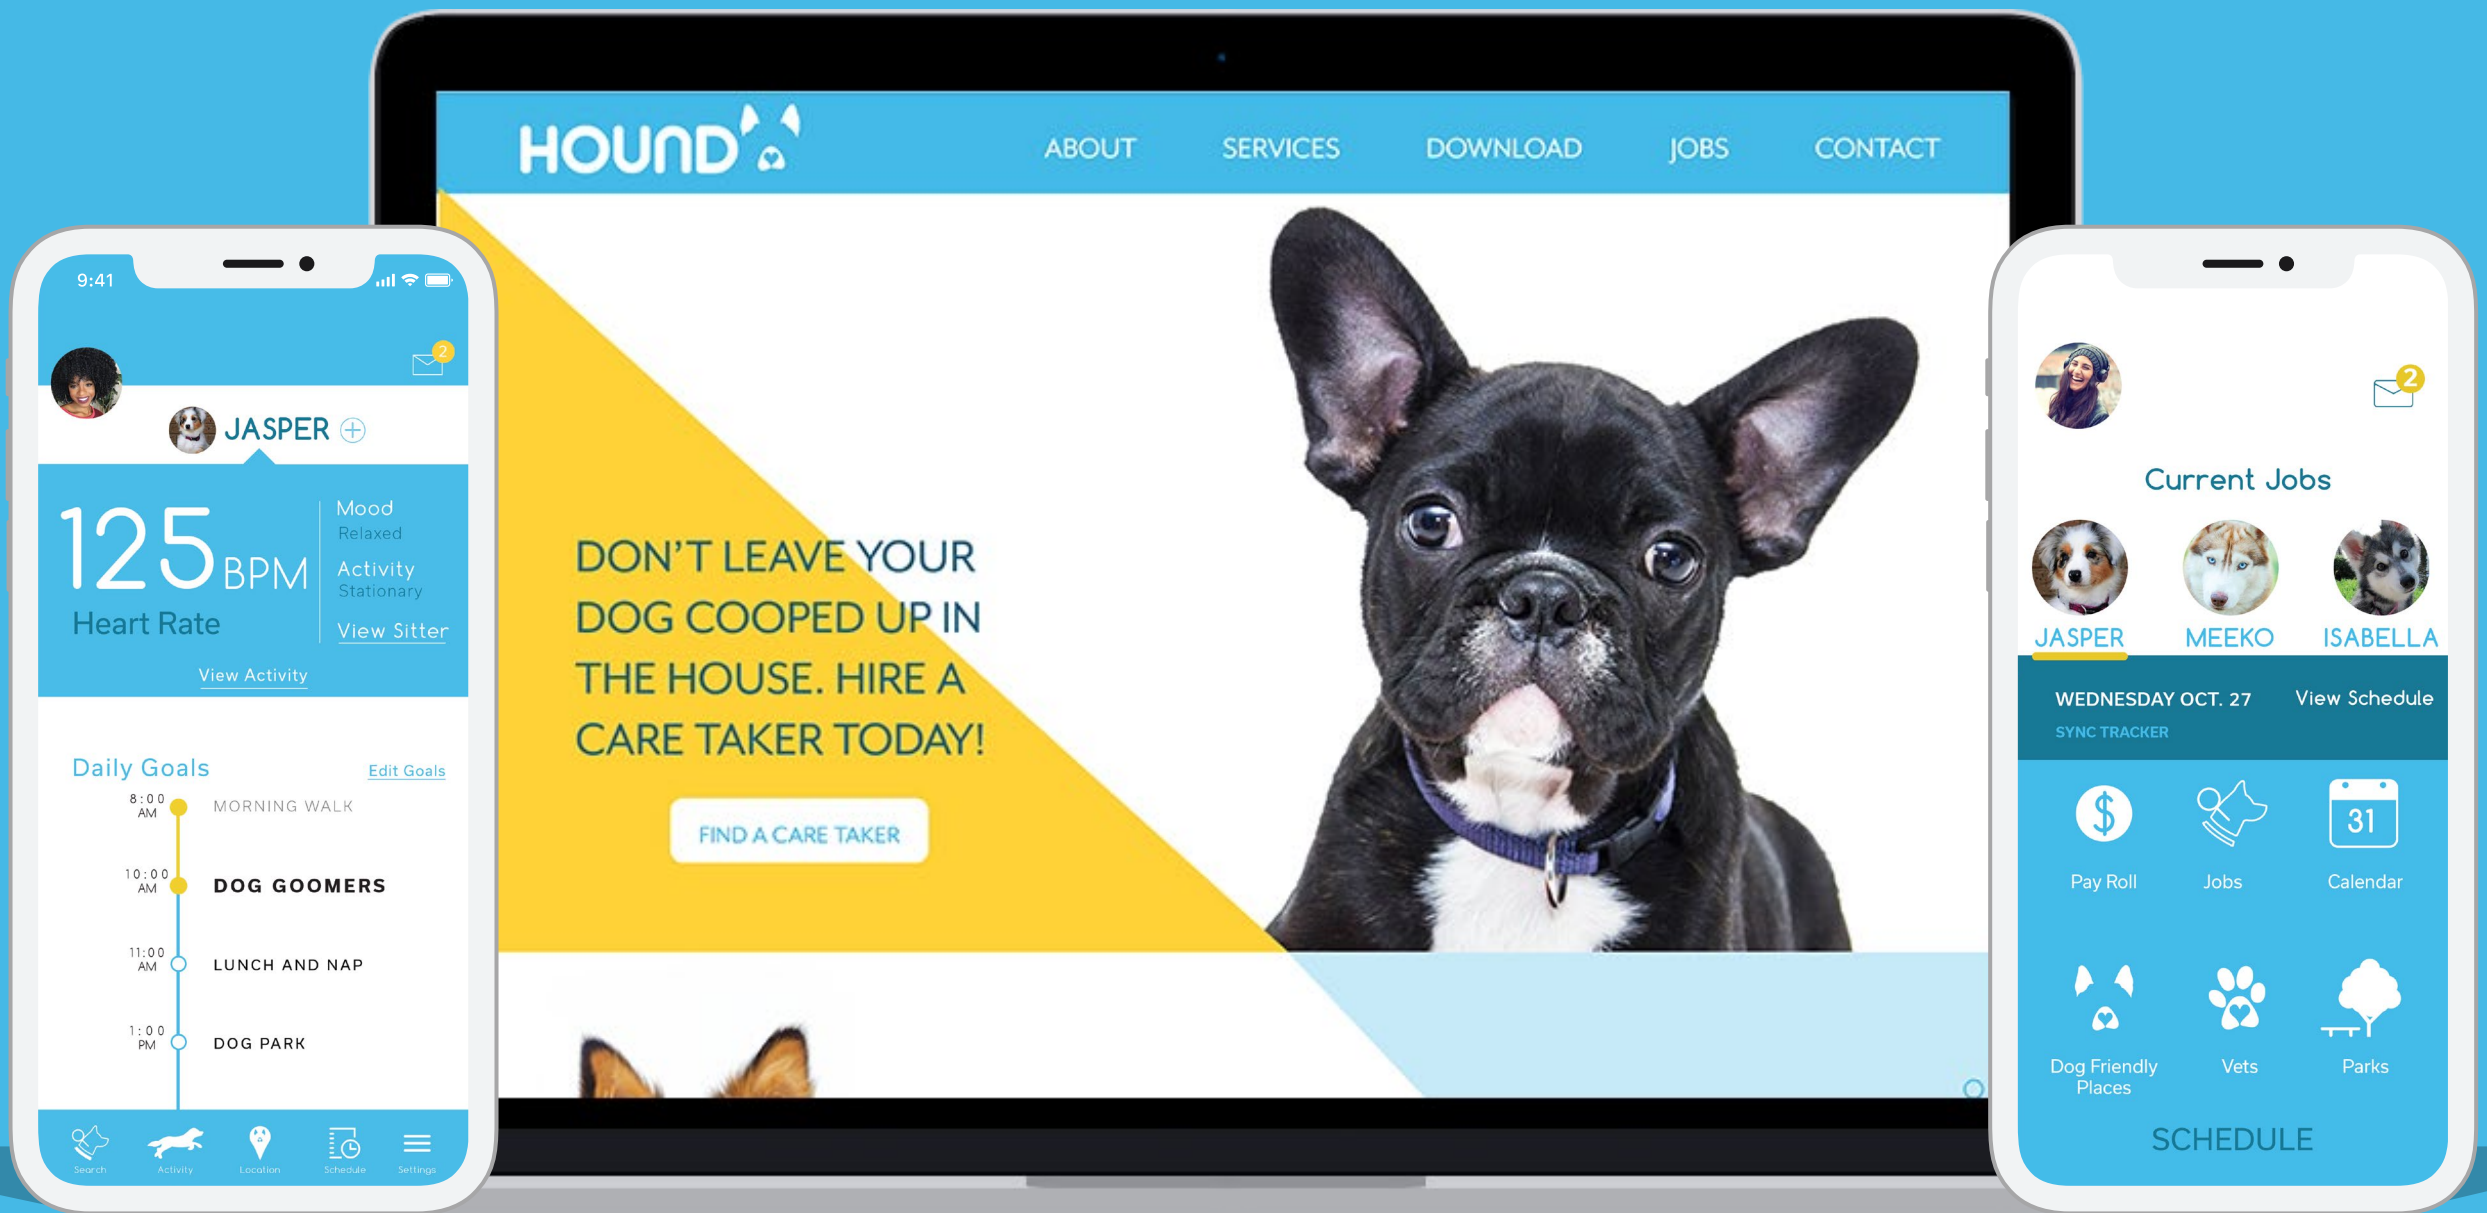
HOUND

ABOUT SERVICES DOWNLOAD JOBS CONTACT

DON'T LEAVE YOUR DOG COOPED UP IN THE HOUSE. HIRE A CARE TAKER TODAY!

FIND A CARE TAKER

9:41

2

JASPER

125 BPM
Heart Rate

Mood
Relaxed
Activity
Stationary
View Sitter

View Activity

Daily Goals
Edit Goals

8:00 AM MORNING WALK
10:00 AM DOG GOOMERS
11:00 AM LUNCH AND NAP
1:00 PM DOG PARK

Search Activity Location Schedule Settings

2

Current Jobs

JASPER MEEKO ISABELLA

WEDNESDAY OCT. 27
View Schedule
SYNC TRACKER

Pay Roll
Jobs
31
Calendar
Dog Friendly Places
Vets
Parks

SCHEDULE